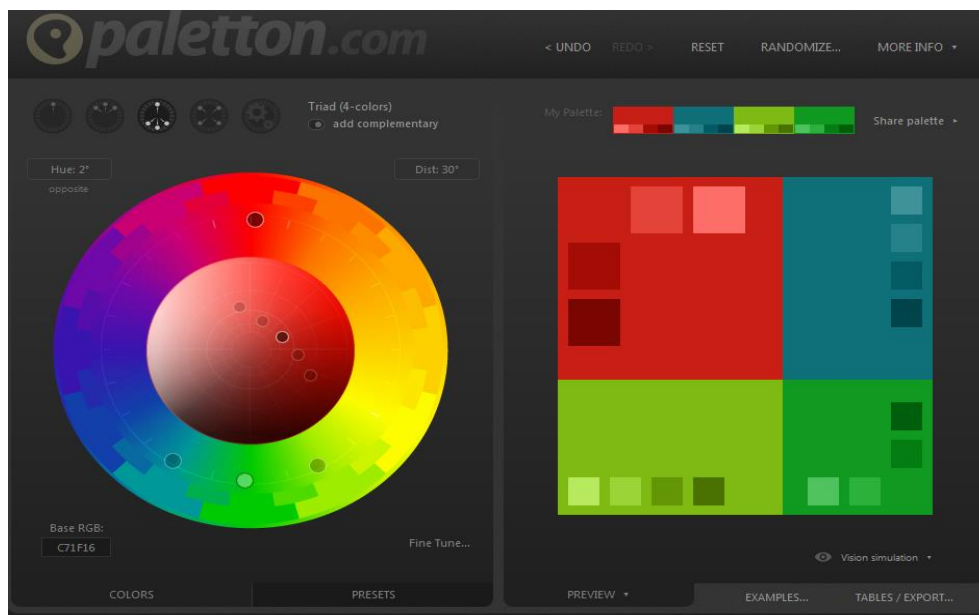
paletton.com

< UNDO REDO > RESET RANDOMIZE... MORE INFO ▾

Triad (4-colors)
add complementary

My Palette:

Share palette ▸

Hue: 2°
opposite

Dist: 30°

Base RGB:
C71F16

Fine Tune...

Vision simulation ▾

COLORS PRESETS

PREVIEW ▾ EXAMPLES... TABLES / EXPORT...